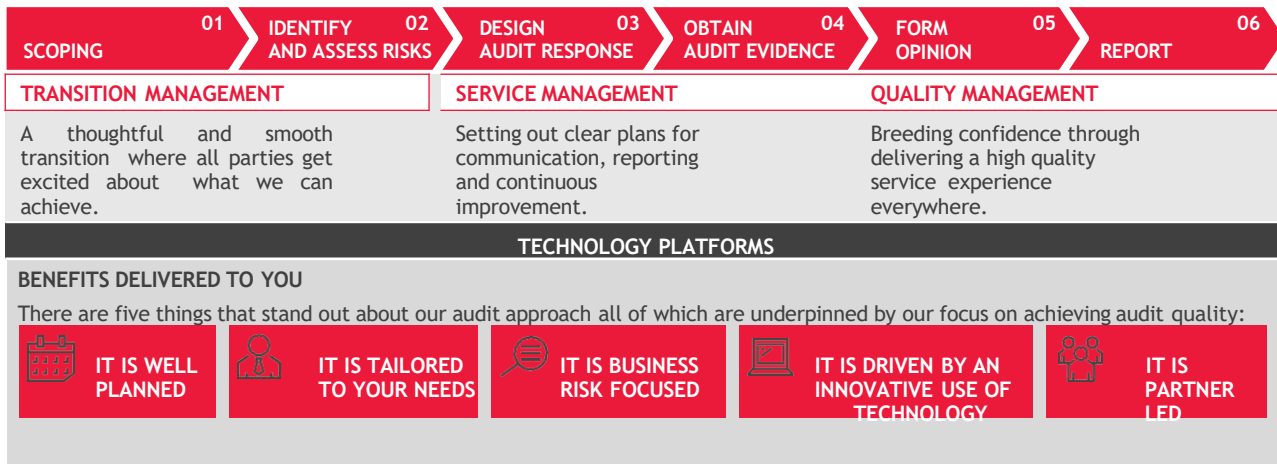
01 SCOPING

02 IDENTIFY AND ASSESS RISKS

03 DESIGN AUDIT RESPONSE

04 OBTAIN AUDIT EVIDENCE

05 FORM OPINION

06 REPORT

TRANSITION MANAGEMENT

A thoughtful and smooth transition where all parties get excited about what we can achieve.

SERVICE MANAGEMENT

Setting out clear plans for communication, reporting and continuous improvement.

QUALITY MANAGEMENT

Breeding confidence through delivering a high quality service experience everywhere.

TECHNOLOGY PLATFORMS

BENEFITS DELIVERED TO YOU

There are five things that stand out about our audit approach all of which are underpinned by our focus on achieving audit quality:

IT IS WELL PLANNED

IT IS TAILORED TO YOUR NEEDS

IT IS BUSINESS RISK FOCUSED

IT IS DRIVEN BY AN INNOVATIVE USE OF TECHNOLOGY

IT IS PARTNER LED